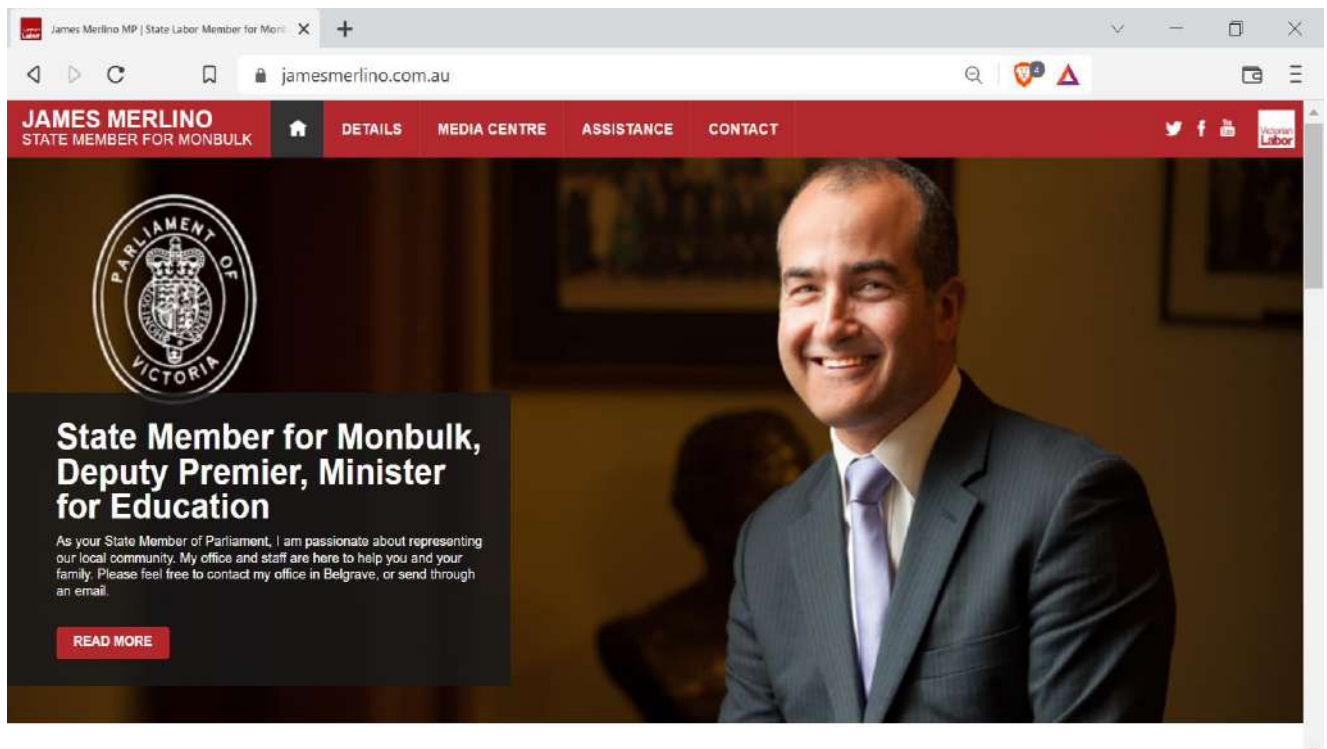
James Merlino MP | State Labor Member for Mon

jamesmerlino.com.au

JAMES MERLINO
STATE MEMBER FOR MONBULK

DETAILS MEDIA CENTRE ASSISTANCE CONTACT

Victorian Labor

PARLIAMENT OF VICTORIA

State Member for Monbulk, Deputy Premier, Minister for Education

As your State Member of Parliament, I am passionate about representing our local community. My office and staff are here to help you and your family. Please feel free to contact my office in Belgrave, or send through an email.

READ MORE